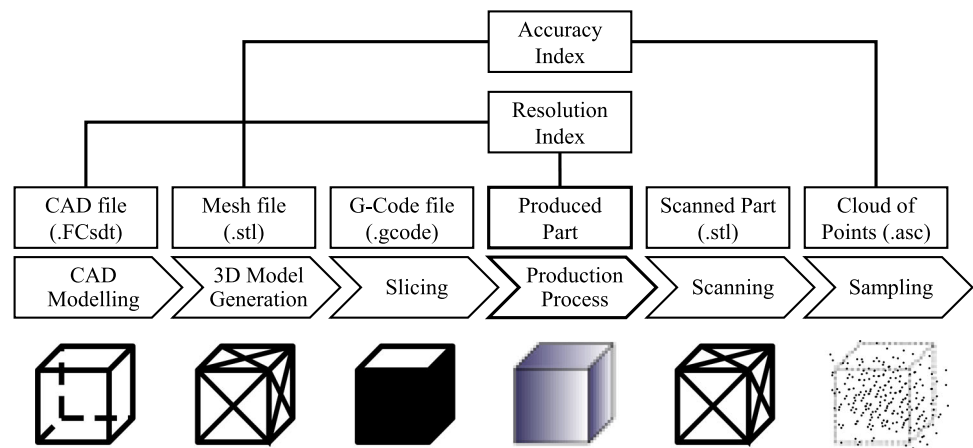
Accuracy Index

Resolution Index

CAD file (.FCsdt)

Mesh file (.stl)

G-Code file (.gcode)

Produced Part

Scanned Part (.stl)

Cloud of Points (.asc)

CAD Modelling

3D Model Generation

Slicing

Production Process

Scanning

Sampling